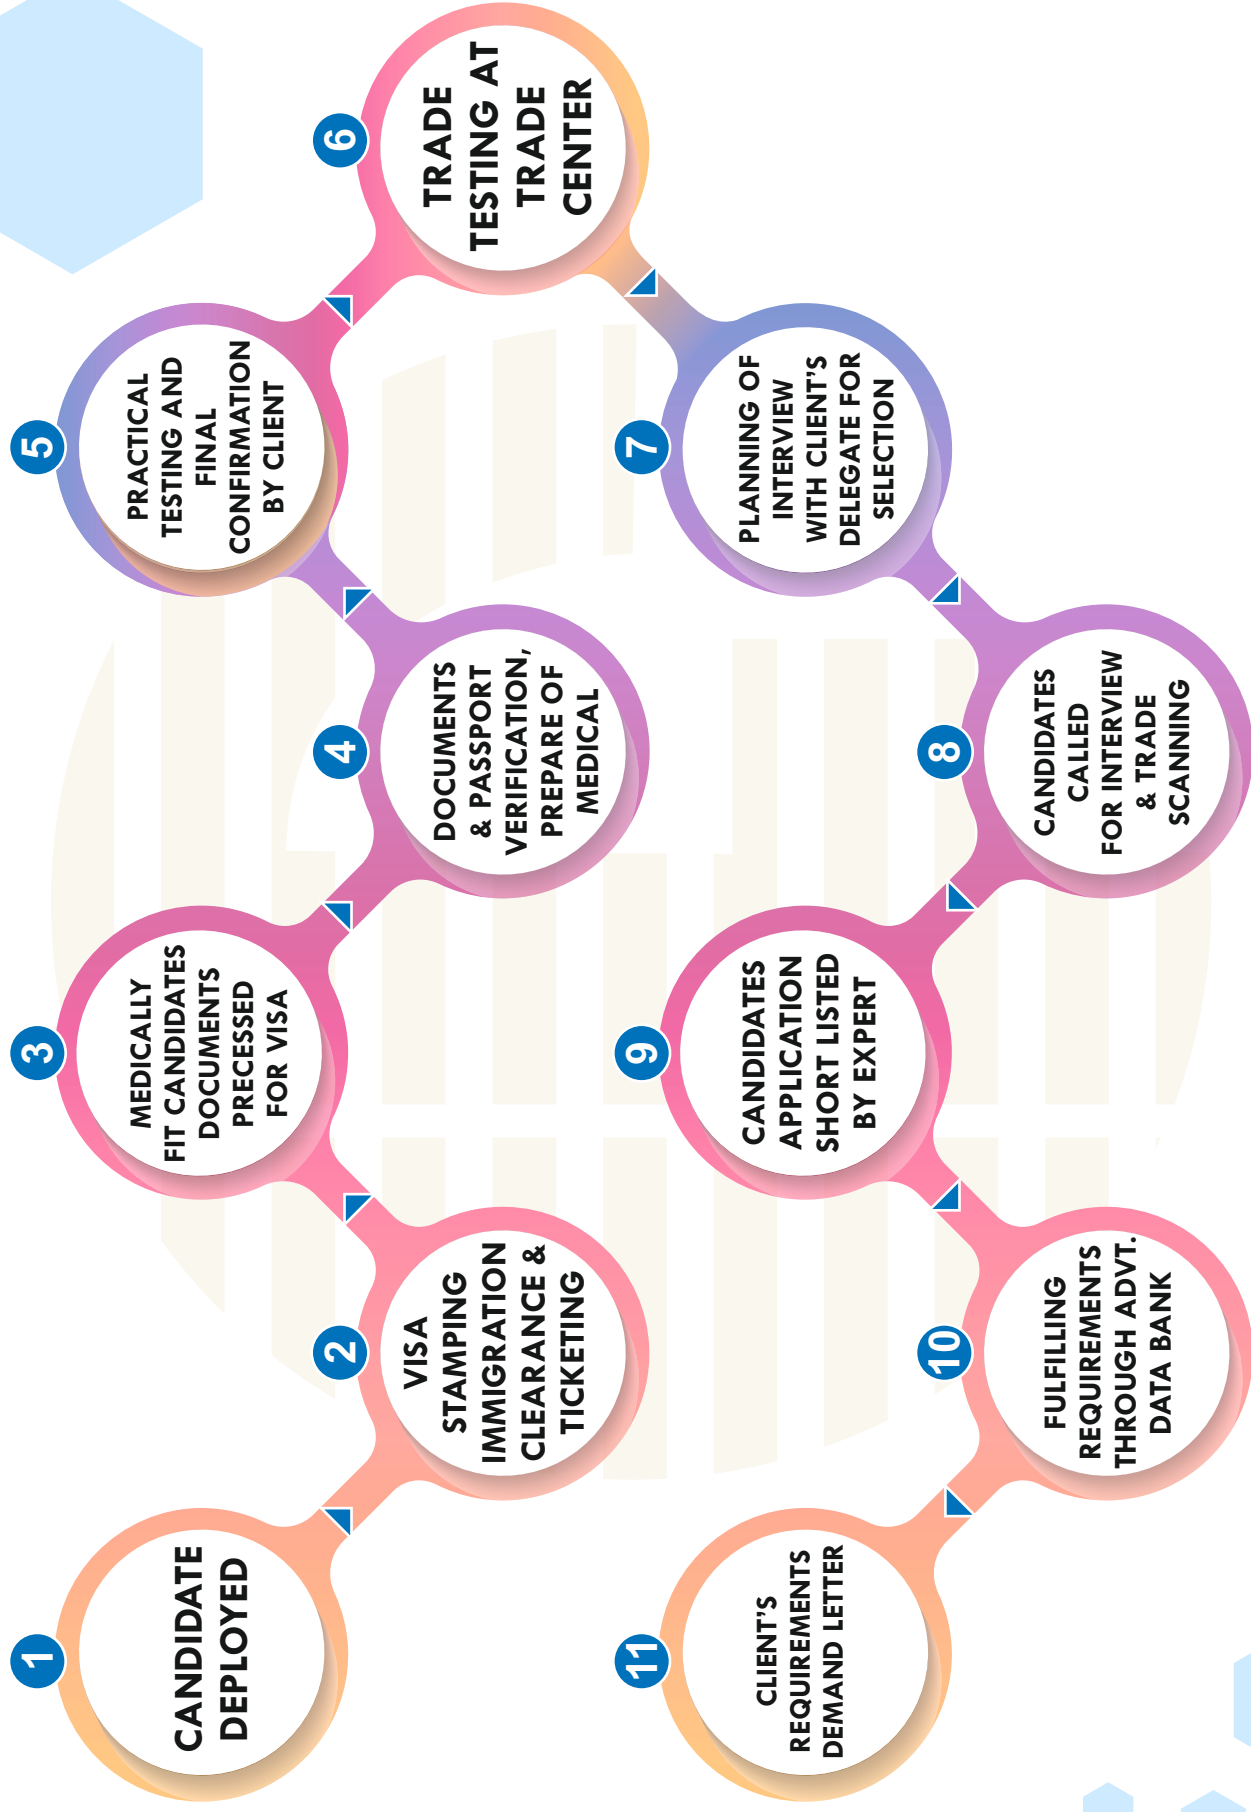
11
CLIENT'S REQUIREMENTS DEMAND LETTER

10
FULFILLING REQUIREMENTS THROUGH ADVT. DATA BANK

9
CANDIDATES APPLICATION SHORT LISTED BY EXPERT

8
CANDIDATES CALLED FOR INTERVIEW & TRADE SCANNING

7
PLANNING OF INTERVIEW WITH CLIENT'S DELEGATE FOR SELECTION

6
TRADE TESTING AT TRADE CENTER

5
PRACTICAL TESTING AND FINAL CONFIRMATION BY CLIENT

4
DOCUMENTS & PASSPORT VERIFICATION, PREPARE OF MEDICAL

3
MEDICALLY FIT CANDIDATES DOCUMENTS PRECESSED FOR VISA

2
VISA STAMPING IMMIGRATION CLEARANCE & TICKETING

1
CANDIDATE DEPLOYED